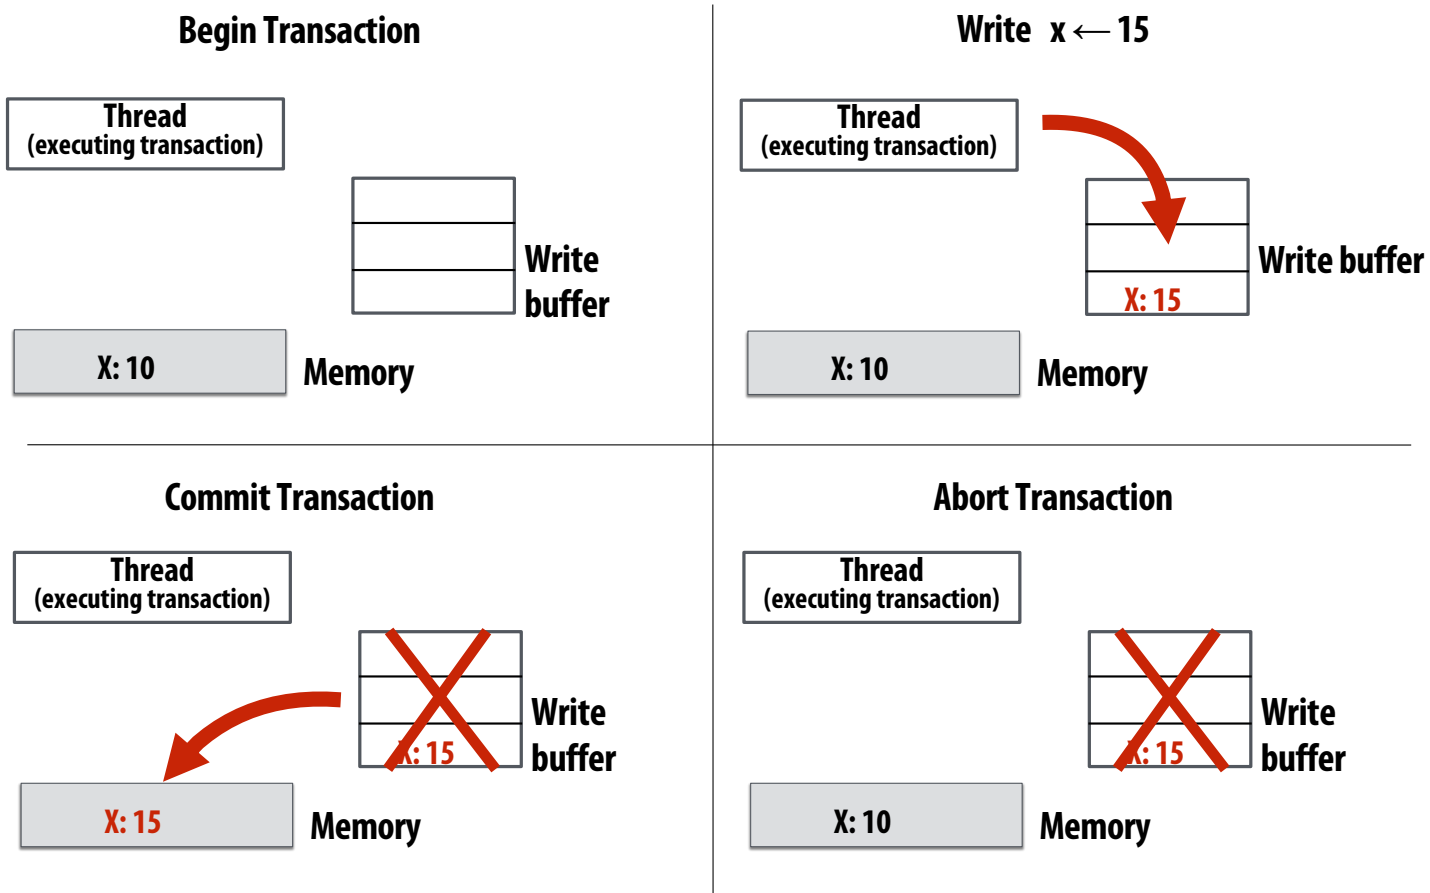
Begin Transaction

Thread
(executing transaction)

Write buffer

X: 10

Memory

Write $x \leftarrow 15$

Thread
(executing transaction)

X: 15

Write buffer

X: 10

Memory

Commit Transaction

Thread
(executing transaction)

X: 15

Write buffer

X: 15

Memory

Abort Transaction

Thread
(executing transaction)

X: 15

Write buffer

X: 10

Memory